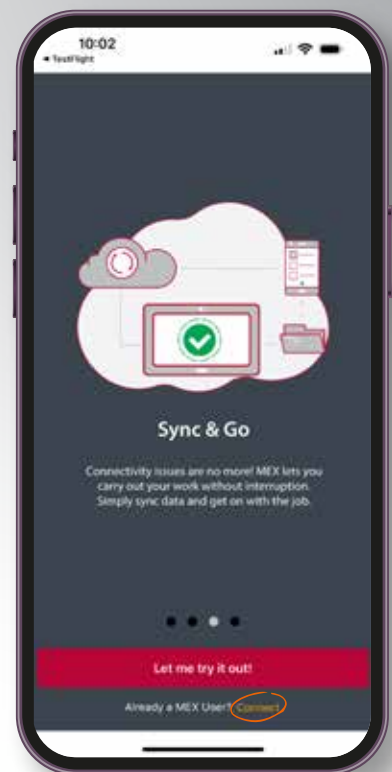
10:02
◂ TestFlight

Sync & Go

Connectivity issues are no more! MEX lets you carry out your work without interruption. Simply sync data and get on with the job.

Let me try it out!

Already a MEX User? Connect